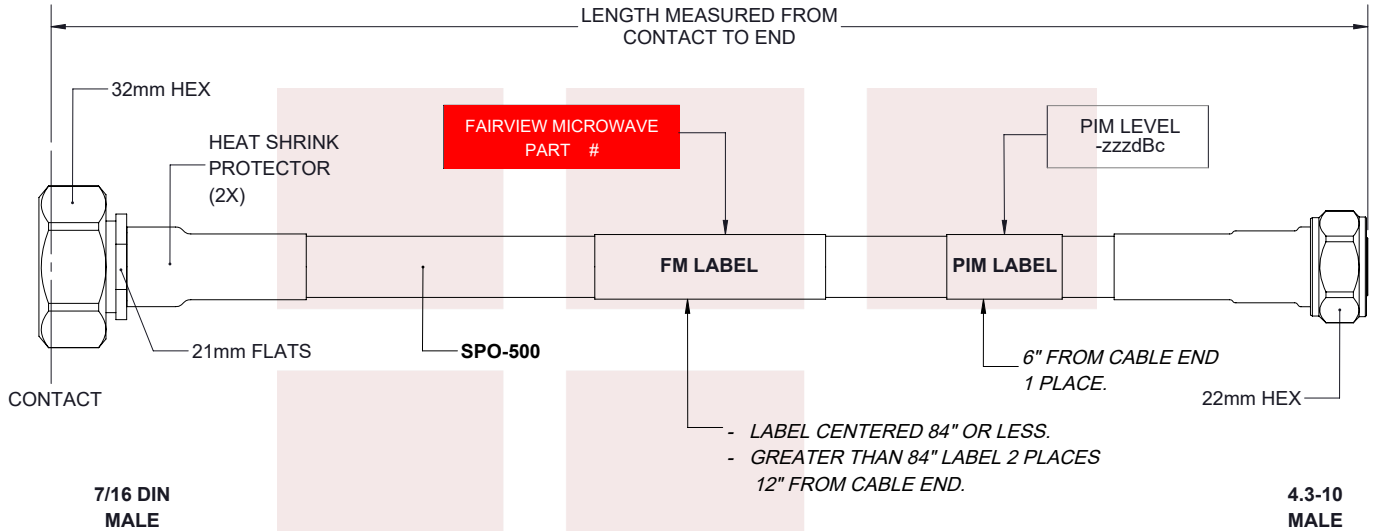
LENGTH MEASURED FROM
CONTACT TO END

32mm HEX

HEAT SHRINK
PROTECTOR
(2X)

FAIRVIEW MICROWAVE
PART #

PIM LEVEL
-zzzdBc

FM LABEL

PIM LABEL

21mm FLATS

SPO-500

6" FROM CABLE END
1 PLACE.

CONTACT

22mm HEX

- LABEL CENTERED 84" OR LESS.
- GREATER THAN 84" LABEL 2 PLACES
12" FROM CABLE END.

7/16 DIN
MALE

4.3-10
MALE